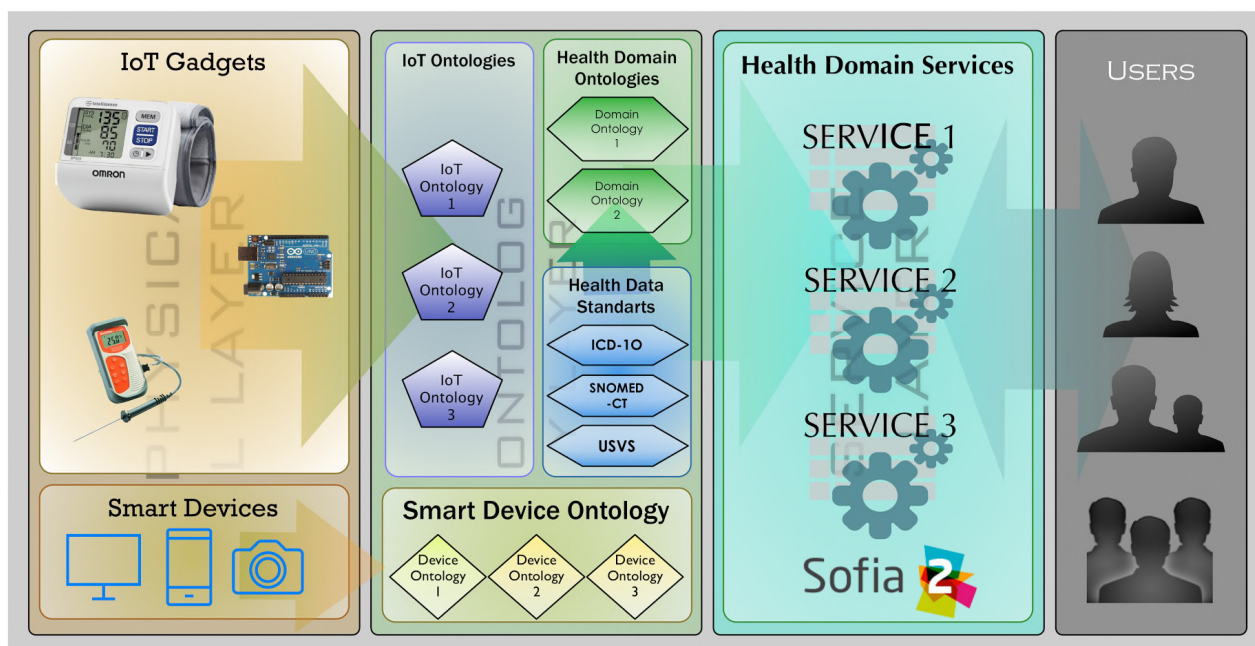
IoT Gadgets

135
85
72

MEM
START
STOP
OMRON

PHYSICAL LAYER

Smart Devices

IoT Ontologies

IoT Ontology 1

IoT Ontology 2

IoT Ontology 3

ONTOLOGY LAYER

Health Domain Ontologies

Domain Ontology 1

Domain Ontology 2

Health Data Standarts

ICD-1O

SNOMED -CT

USVS

Smart Device Ontology

Device Ontology 1

Device Ontology 2

Device Ontology 3

Health Domain Services

SERVICE 1

SERVICE 2

SERVICE 3

SERVICE LAYER

Sofia 2

USERS